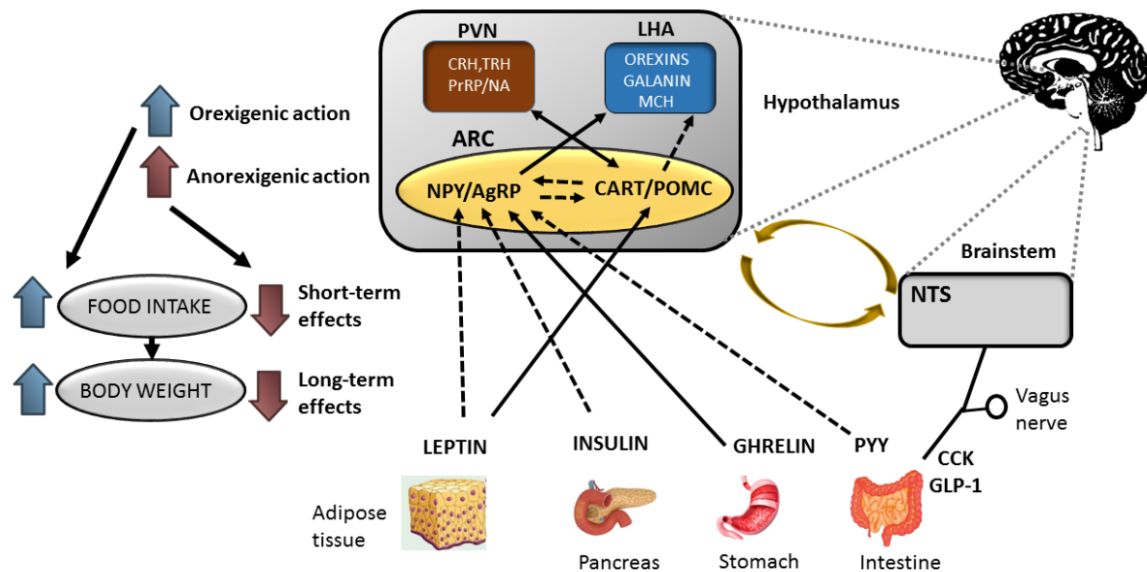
Orexigenic action

Anorexigenic action

FOOD INTAKE

Short-term effects

BODY WEIGHT

Long-term effects

PVN

CRH,TRH PrRP/NA

LHA

OREXINS GALANIN MCH

ARC

NPY/AgRP

CART/POMC

Hypothalamus

Brainstem

NTS

Vagus nerve

CCK GLP-1

LEPTIN

INSULIN

GHRELIN

PYY

Adipose tissue

Pancreas

Stomach

Intestine